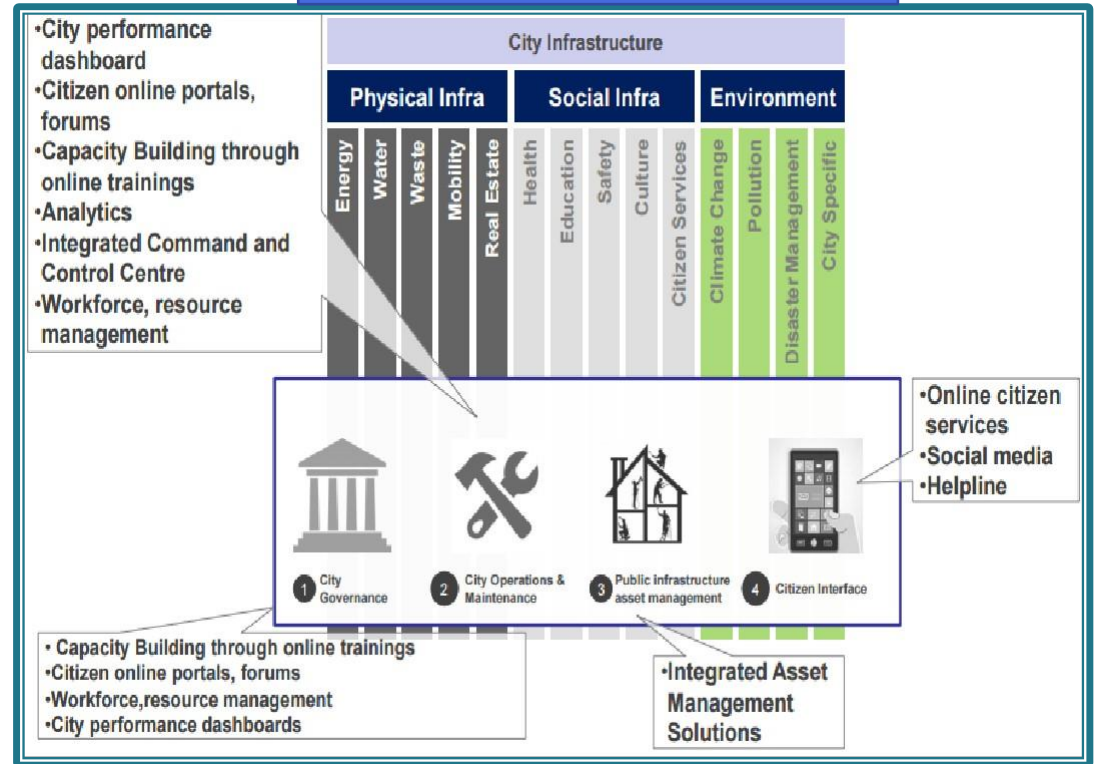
•City performance dashboard
•Citizen online portals, forums
•Capacity Building through online trainings
•Analytics
•Integrated Command and Control Centre
•Workforce, resource management

City Infrastructure

Physical Infra
Energy
Water
Waste
Mobility
Real Estate

Social Infra
Health
Education
Safety
Culture
Citizen Services

Environment
Climate Change
Pollution
Disaster Management
City Specific

1 City Governance
2 City Operations & Maintenance
3 Public infrastructure asset management
4 Citizen Interface

•Online citizen services
•Social media
•Helpline

• Capacity Building through online trainings
•Citizen online portals, forums
•Workforce,resource management
•City performance dashboards

•Integrated Asset Management Solutions